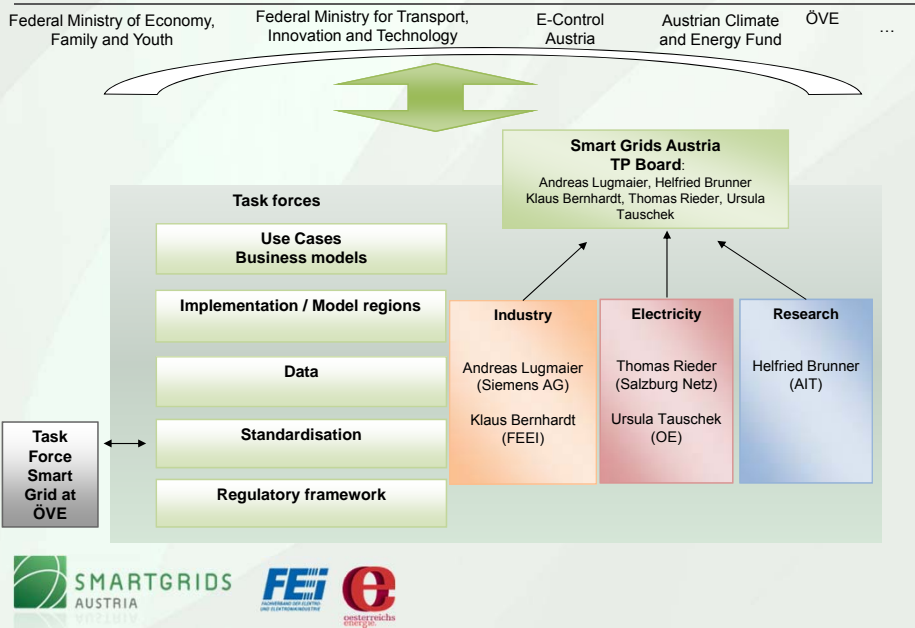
Federal Ministry of Economy, Family and Youth

Federal Ministry for Transport, Innovation and Technology

E-Control Austria

Austrian Climate and Energy Fund

ÖVE

...

Smart Grids Austria
TP Board:
Andreas Lugmaier, Helfried Brunner
Klaus Bernhardt, Thomas Rieder, Ursula Tauschek

Task forces

Use Cases
Business models

Implementation / Model regions

Data

Standardisation

Regulatory framework

Industry

Andreas Lugmaier
(Siemens AG)

Klaus Bernhardt
(FEEI)

Electricity

Thomas Rieder
(Salzburg Netz)

Ursula Tauschek
(OE)

Research

Helfried Brunner
(AIT)

Task Force Smart Grid at ÖVE

SMARTGRIDS
AUSTRIA

FEEI
FACHVERBAND DER ELEKTRO- UND ELEKTRONIKINDUSTRIE

oesterreichs energie.